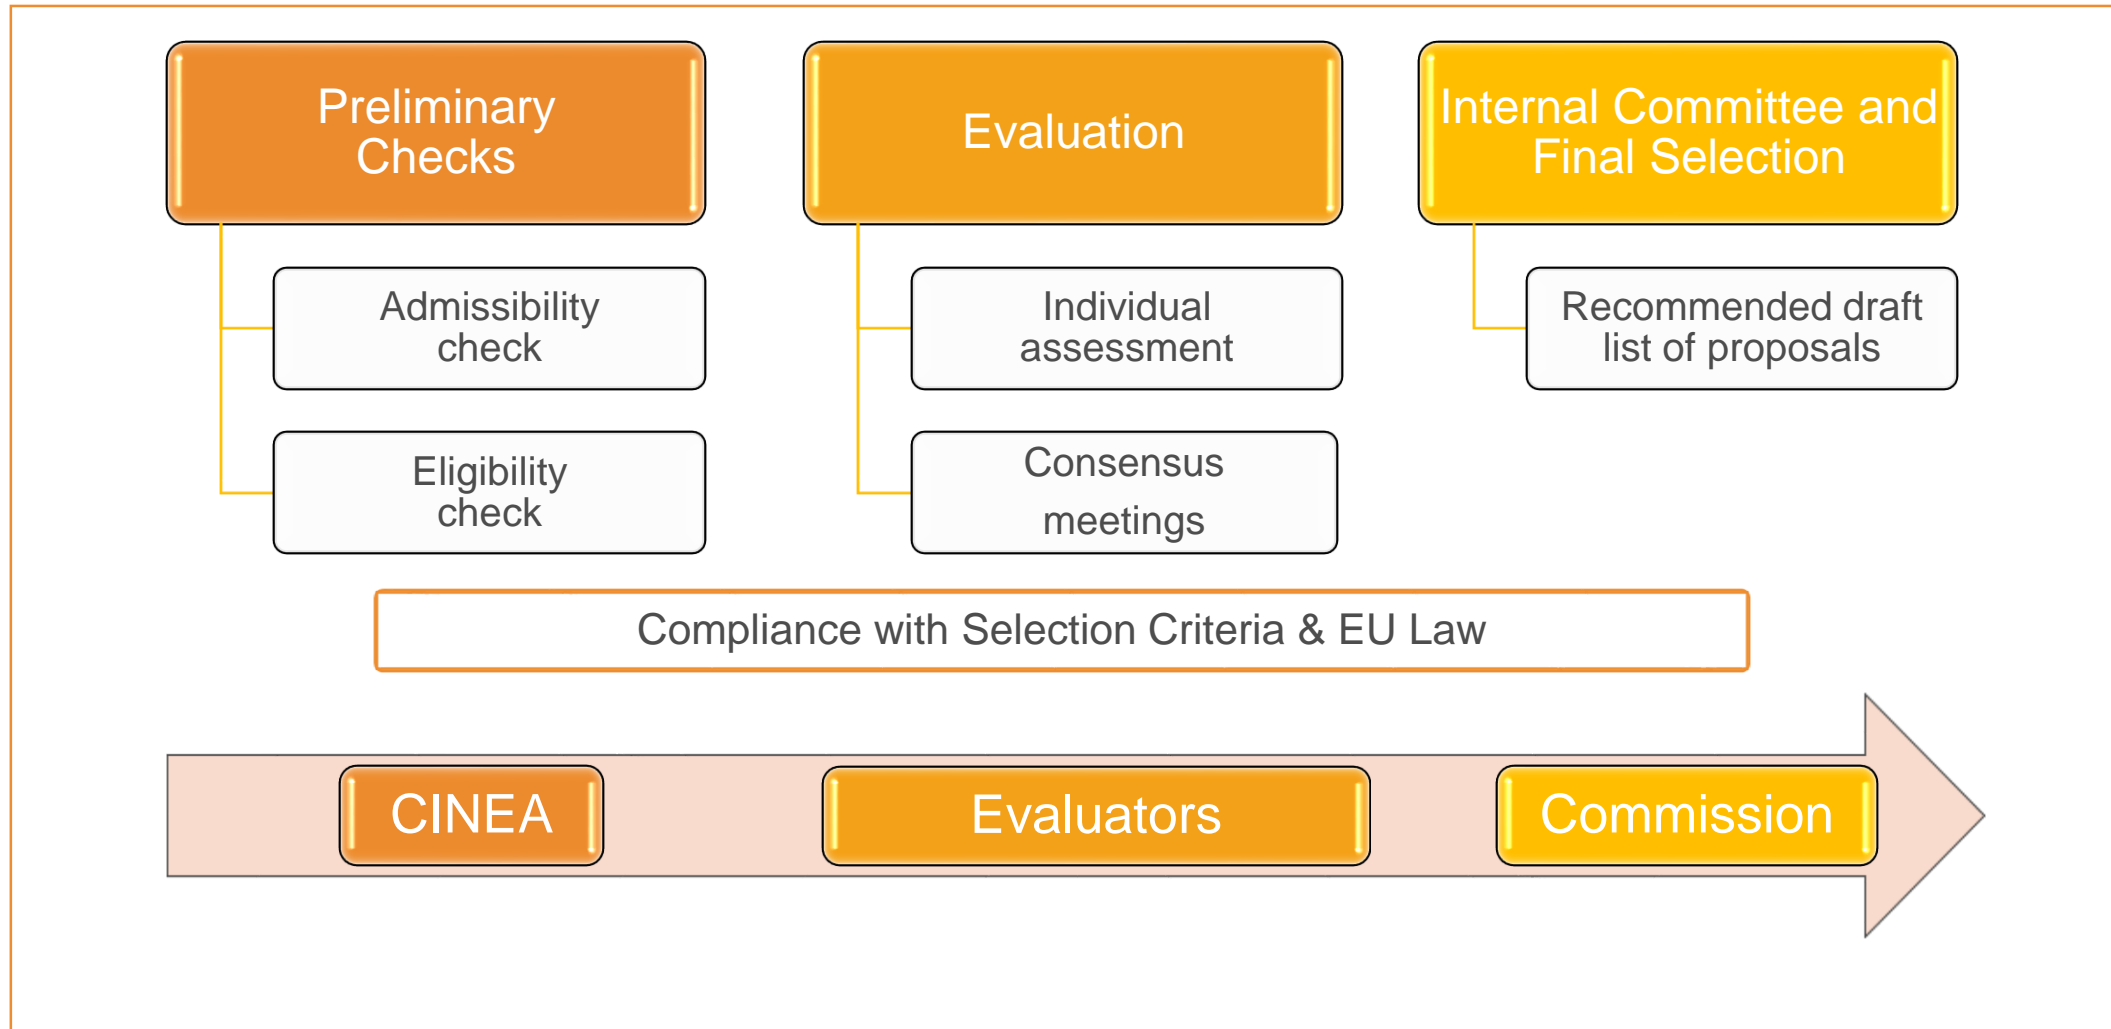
Preliminary Checks

Admissibility check

Eligibility check

Evaluation

Individual assessment

Consensus meetings

Internal Committee and Final Selection

Recommended draft list of proposals

Compliance with Selection Criteria & EU Law

CINEA

Evaluators

Commission